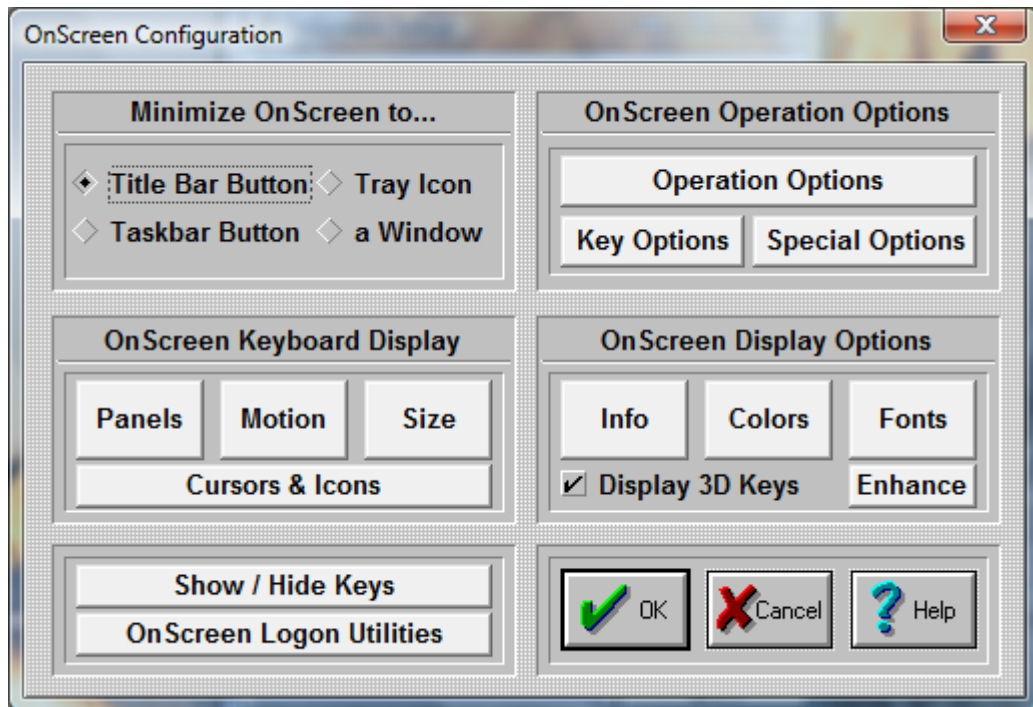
OnScreen Configuration

Minimize OnScreen to...

Title Bar Button
Tray Icon
Taskbar Button
a Window

OnScreen Operation Options

Operation Options
Key Options
Special Options

OnScreen Keyboard Display

Panels
Motion
Size
Cursors & Icons

OnScreen Display Options

Info
Colors
Fonts
Display 3D Keys
Enhance

Show / Hide Keys
OnScreen Logon Utilities

OK
Cancel
Help